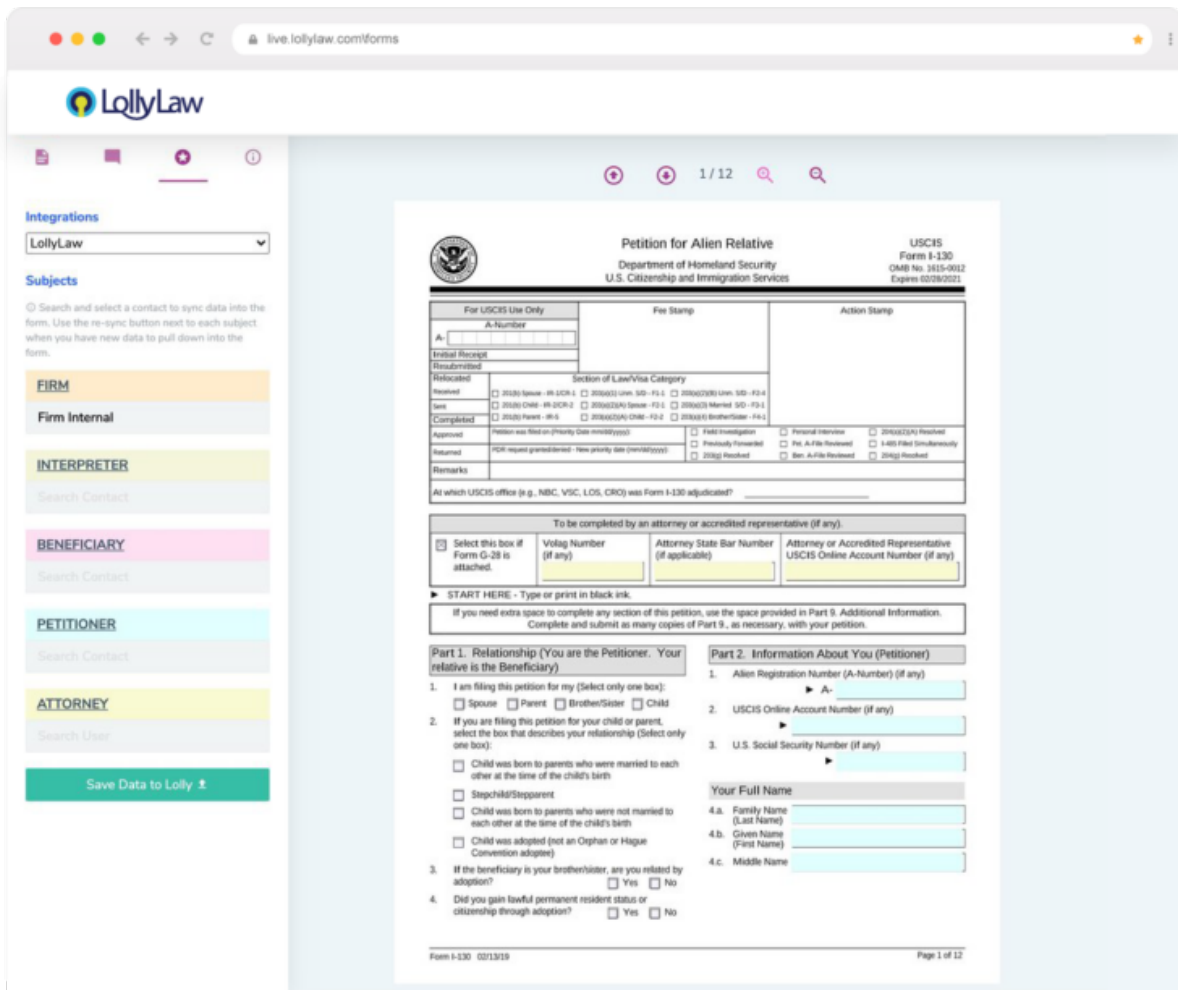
live.lollylaw.com\forms

LollyLaw

Integrations

LollyLaw

Subjects

Search and select a contact to sync data into the form. Use the re-sync button next to each subject when you have new data to pull down into the form.

FIRM

Firm Internal

INTERPRETER

Search Contact

BENEFICIARY

Search Contact

PETITIONER

Search Contact

ATTORNEY

Search User

Save Data to Lolly

1 / 12

Petition for Alien Relative
Department of Homeland Security
U.S. Citizenship and Immigration Services

USCIS
Form I-130
OMB No. 1615-0012
Expires 02/28/2021

For USCIS Use Only
A-Number
A-
Initial Receipt
Resubmitted
Relocated
Received
Sent
Completed
Approved
Returned
Remarks

Fee Stamp

Action Stamp

Section of Law/Visa Category
201(b) Spouse - IR-1/CR-1
201(b) Child - IR-2/CR-2
201(b) Parent - IR-5
203(a)(1) Unm. S/D - F1-1
203(a)(2)(A) Spouse - F2-1
203(a)(2)(A) Child - F2-2
203(a)(2)(B) Unm. S/D - F2-4
203(a)(3) Married S/D - F3-1
203(a)(4) Brother/Sister - F4-1

Petition was filed on (Priority Date mm/dd/yyyy):
PDR request granted/denied - New priority date (mm/dd/yyyy):
Field Investigation
Previously Forwarded
203(g) Resolved
Personal Interview
Pet. A-File Reviewed
Ben. A-File Reviewed
204(a)(2)(A) Resolved
I-485 Filed Simultaneously
204(g) Resolved

At which USCIS office (e.g., NBC, VSC, LOS, CRO) was Form I-130 adjudicated?

To be completed by an attorney or accredited representative (if any).

Select this box if Form G-28 is attached.
Volag Number (if any)
Attorney State Bar Number (if applicable)
Attorney or Accredited Representative USCIS Online Account Number (if any)

► START HERE - Type or print in black ink.

If you need extra space to complete any section of this petition, use the space provided in Part 9. Additional Information. Complete and submit as many copies of Part 9., as necessary, with your petition.

Part 1. Relationship (You are the Petitioner. Your relative is the Beneficiary)

1. I am filing this petition for my (Select only one box):
Spouse Parent Brother/Sister Child

2. If you are filing this petition for your child or parent, select the box that describes your relationship (Select only one box):
Child was born to parents who were married to each other at the time of the child's birth
Stepchild/Stepparent
Child was born to parents who were not married to each other at the time of the child's birth
Child was adopted (not an Orphan or Hague Convention adoptee)

3. If the beneficiary is your brother/sister, are you related by adoption? Yes No

4. Did you gain lawful permanent resident status or citizenship through adoption? Yes No

Part 2. Information About You (Petitioner)

1. Alien Registration Number (A-Number) (if any)
► A-

2. USCIS Online Account Number (if any)
►

3. U.S. Social Security Number (if any)
►

Your Full Name

4.a. Family Name (Last Name)
4.b. Given Name (First Name)
4.c. Middle Name

Form I-130 02/13/19

Page 1 of 12